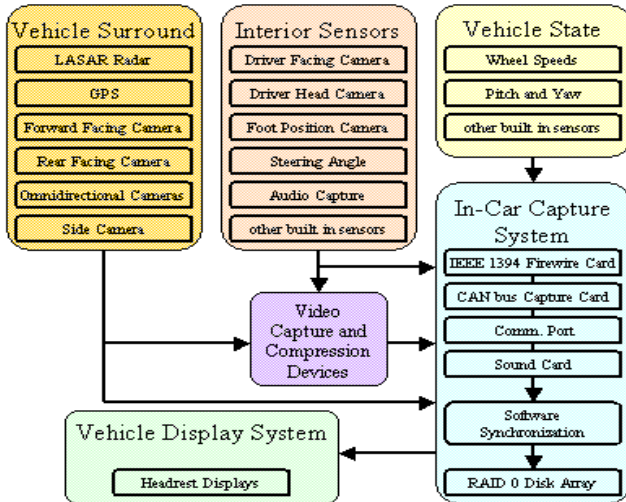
Vehicle Surround
LASAR Radar
GPS
Forward Facing Camera
Rear Facing Camera
Omnidirectional Cameras
Side Camera

Interior Sensors
Driver Facing Camera
Driver Head Camera
Foot Position Camera
Steering Angle
Audio Capture
other built in sensors

Vehicle State
Wheel Speeds
Pitch and Yaw
other built in sensors

In-Car Capture System
IEEE 1394 Firewire Card
CAN bus Capture Card
Comm. Port
Sound Card
Software Synchronization
RAID 0 Disk Array

Video Capture and Compression Devices

Vehicle Display System
Headrest Displays